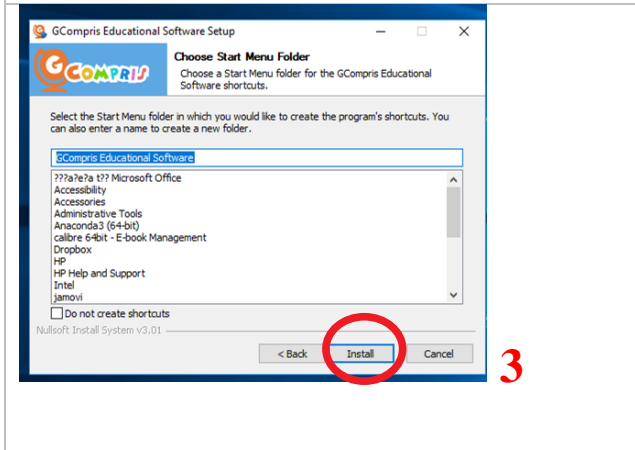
GCompris Educational Software Setup

GCOMPRIS

Choose Start Menu Folder
Choose a Start Menu folder for the GCompris Educational Software shortcuts.

Select the Start Menu folder in which you would like to create the program's shortcuts. You can also enter a name to create a new folder.

GCompris Educational Software

???a?e?a t?? Microsoft Office
Accessibility
Accessories
Administrative Tools
Anaconda3 (64-bit)
calibre 64bit - E-book Management
Dropbox
HP
HP Help and Support
Intel
jamovi

Do not create shortcuts

Nullsoft Install System v3.01

< Back
Install
Cancel

3